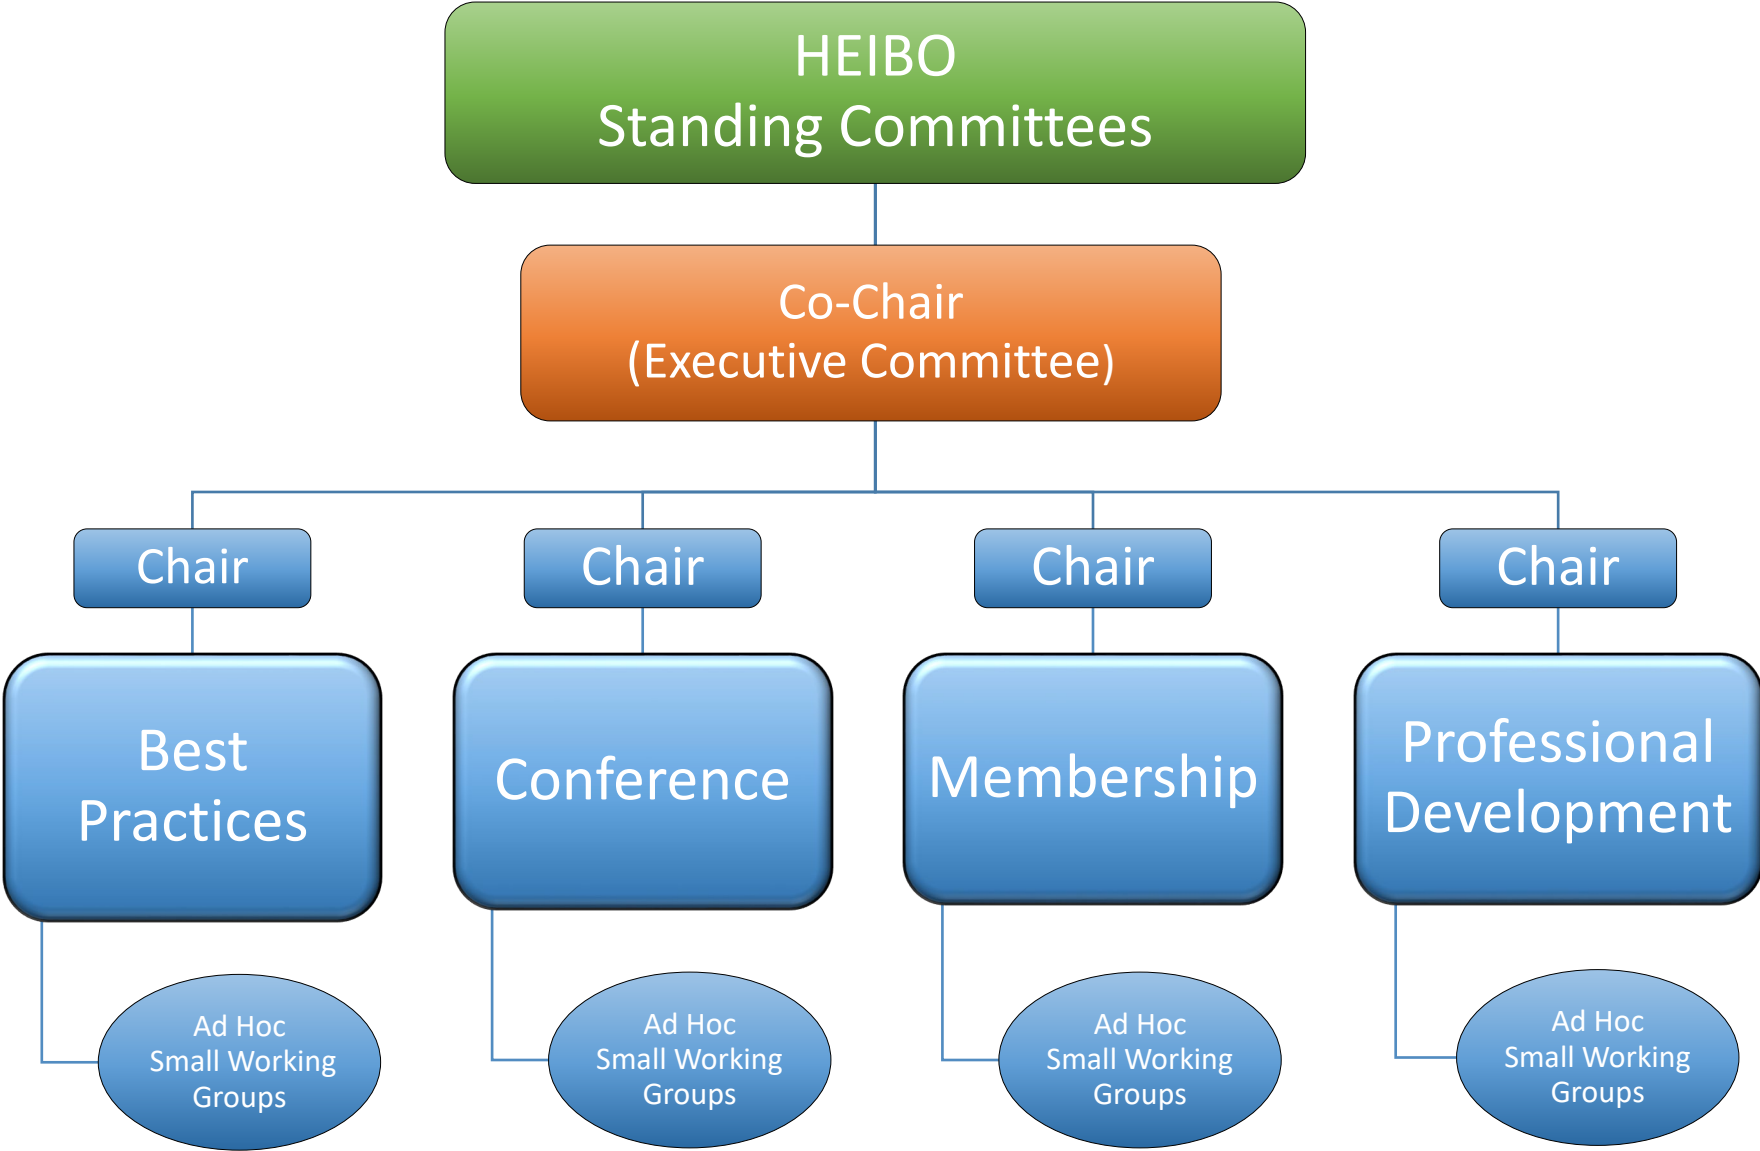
HEIBO
Standing Committees

Co-Chair
(Executive Committee)

Chair

Best Practices

Ad Hoc
Small Working
Groups

Chair

Conference

Ad Hoc
Small Working
Groups

Chair

Membership

Ad Hoc
Small Working
Groups

Chair

Professional Development

Ad Hoc
Small Working
Groups